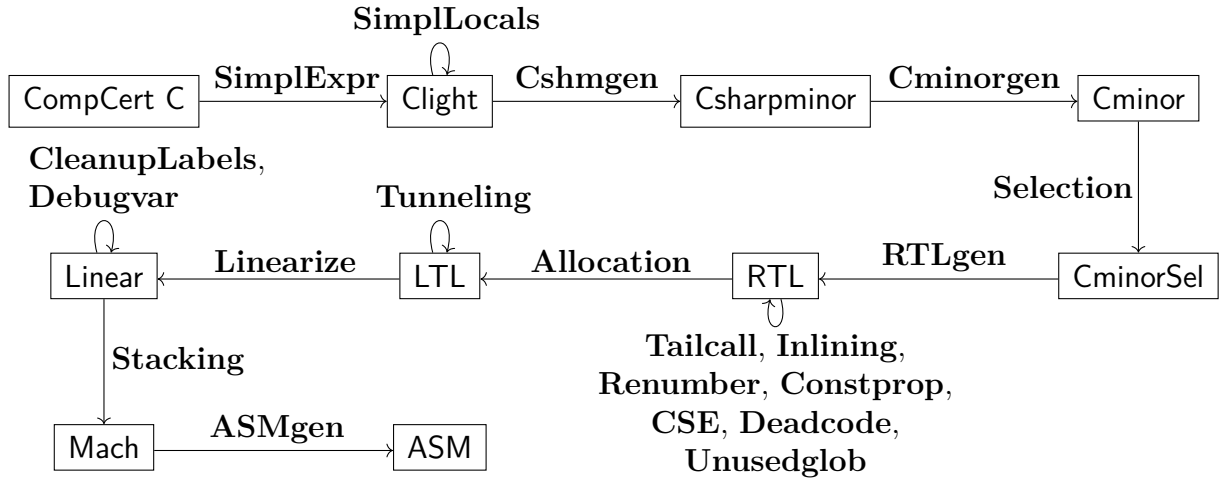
SimplLocals

CompCert C
SimplExpr
Clight
Cshmgen
Csharpminor
Cminorgen
Cminor

CleanupLabels, Debugvar
Tunneling
Selection

Linear
Linearize
LTL
Allocation
RTL
RTLgen
CminorSel

Stacking
Tailcall, Inlining, Renumber, Constprop, CSE, Deadcode, Unusedglob

Mach
ASMgen
ASM